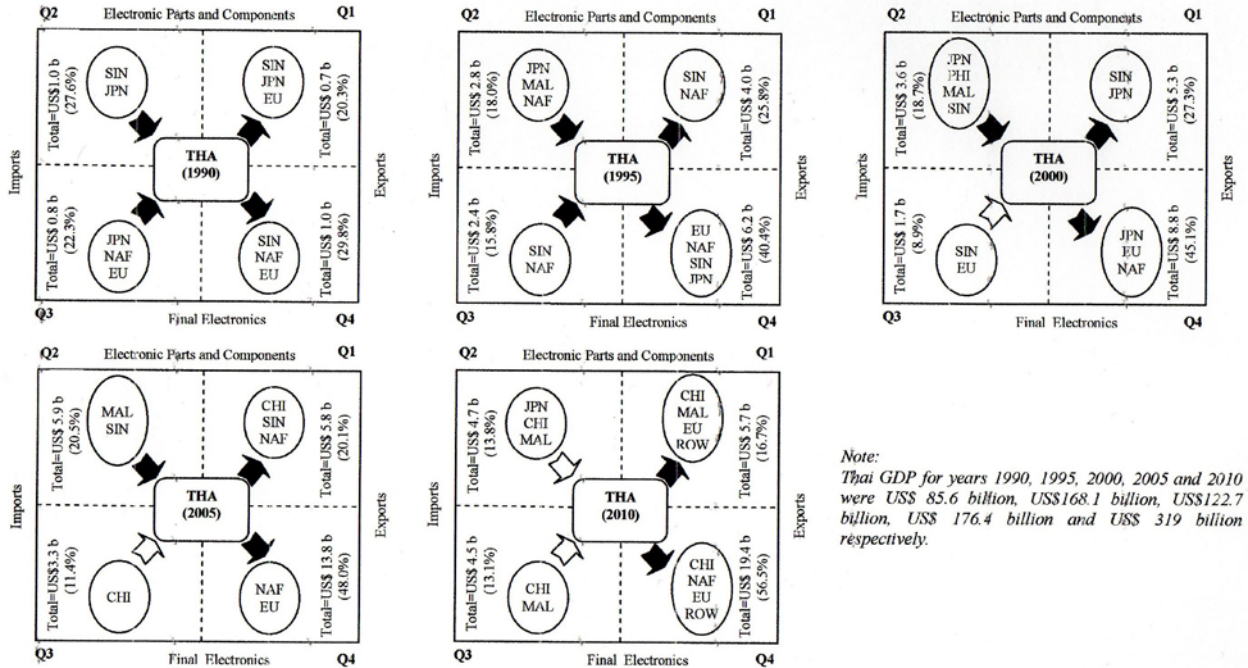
Q2 Electronic Parts and Components Q1

Imports

Exports

SIN
JPN

Total=US$ 1.0 b
(27.6%)

SIN
JPN
EU

Total=US$ 0.7 b
(20.3%)

THA
(1990)

Total=US$ 0.8 b
(22.3%)

JPN
NAF
EU

SIN
NAF
EU

Total=US$ 1.0 b
(29.8%)

Q3 Final Electronics Q4

Q2 Electronic Parts and Components Q1

Imports

Exports

JPN
MAL
NAF

Total=US$ 2.8 b
(18.0%)

SIN
NAF

Total=US$ 4.0 b
(25.8%)

THA
(1995)

Total=US$ 2.4 b
(15.8%)

SIN
NAF

EU
NAF
SIN
JPN

Total=US$ 6.2 b
(40.4%)

Q3 Final Electronics Q4

Q2 Electronic Parts and Components Q1

Imports

Exports

JPN
PHI
MAL
SIN

Total=US$ 3.6 b
(18.7%)

SIN
JPN

Total=US$ 5.3 b
(27.3%)

THA
(2000)

Total=US$ 1.7 b
(8.9%)

SIN
EU

JPN
EU
NAF

Total=US$ 8.8 b
(45.1%)

Q3 Final Electronics Q4

Q2 Electronic Parts and Components Q1

Imports

Exports

MAL
SIN

Total=US$ 5.9 b
(20.5%)

CHI
SIN
NAF

Total=US$ 5.8 b
(20.1%)

THA
(2005)

Total=US$3.3 b
(11.4%)

CHI

NAF
EU

Total=US$ 13.8 b
(48.0%)

Q3 Final Electronics Q4

Q2 Electronic Parts and Components Q1

Imports

Exports

JPN
CHI
MAL

Total=US$ 4.7 b
(13.8%)

CHI
MAL
EU
ROW

Total=US$ 5.7 b
(16.7%)

THA
(2010)

Total=US$ 4.5 b
(13.1%)

CHI
MAL

CHI
NAF
EU
ROW

Total=US$ 19.4 b
(56.5%)

Q3 Final Electronics Q4

Note:
Thai GDP for years 1990, 1995, 2000, 2005 and 2010 were US$ 85.6 billion, US$168.1 billion, US$122.7 billion, US$ 176.4 billion and US$ 319 billion respectively.